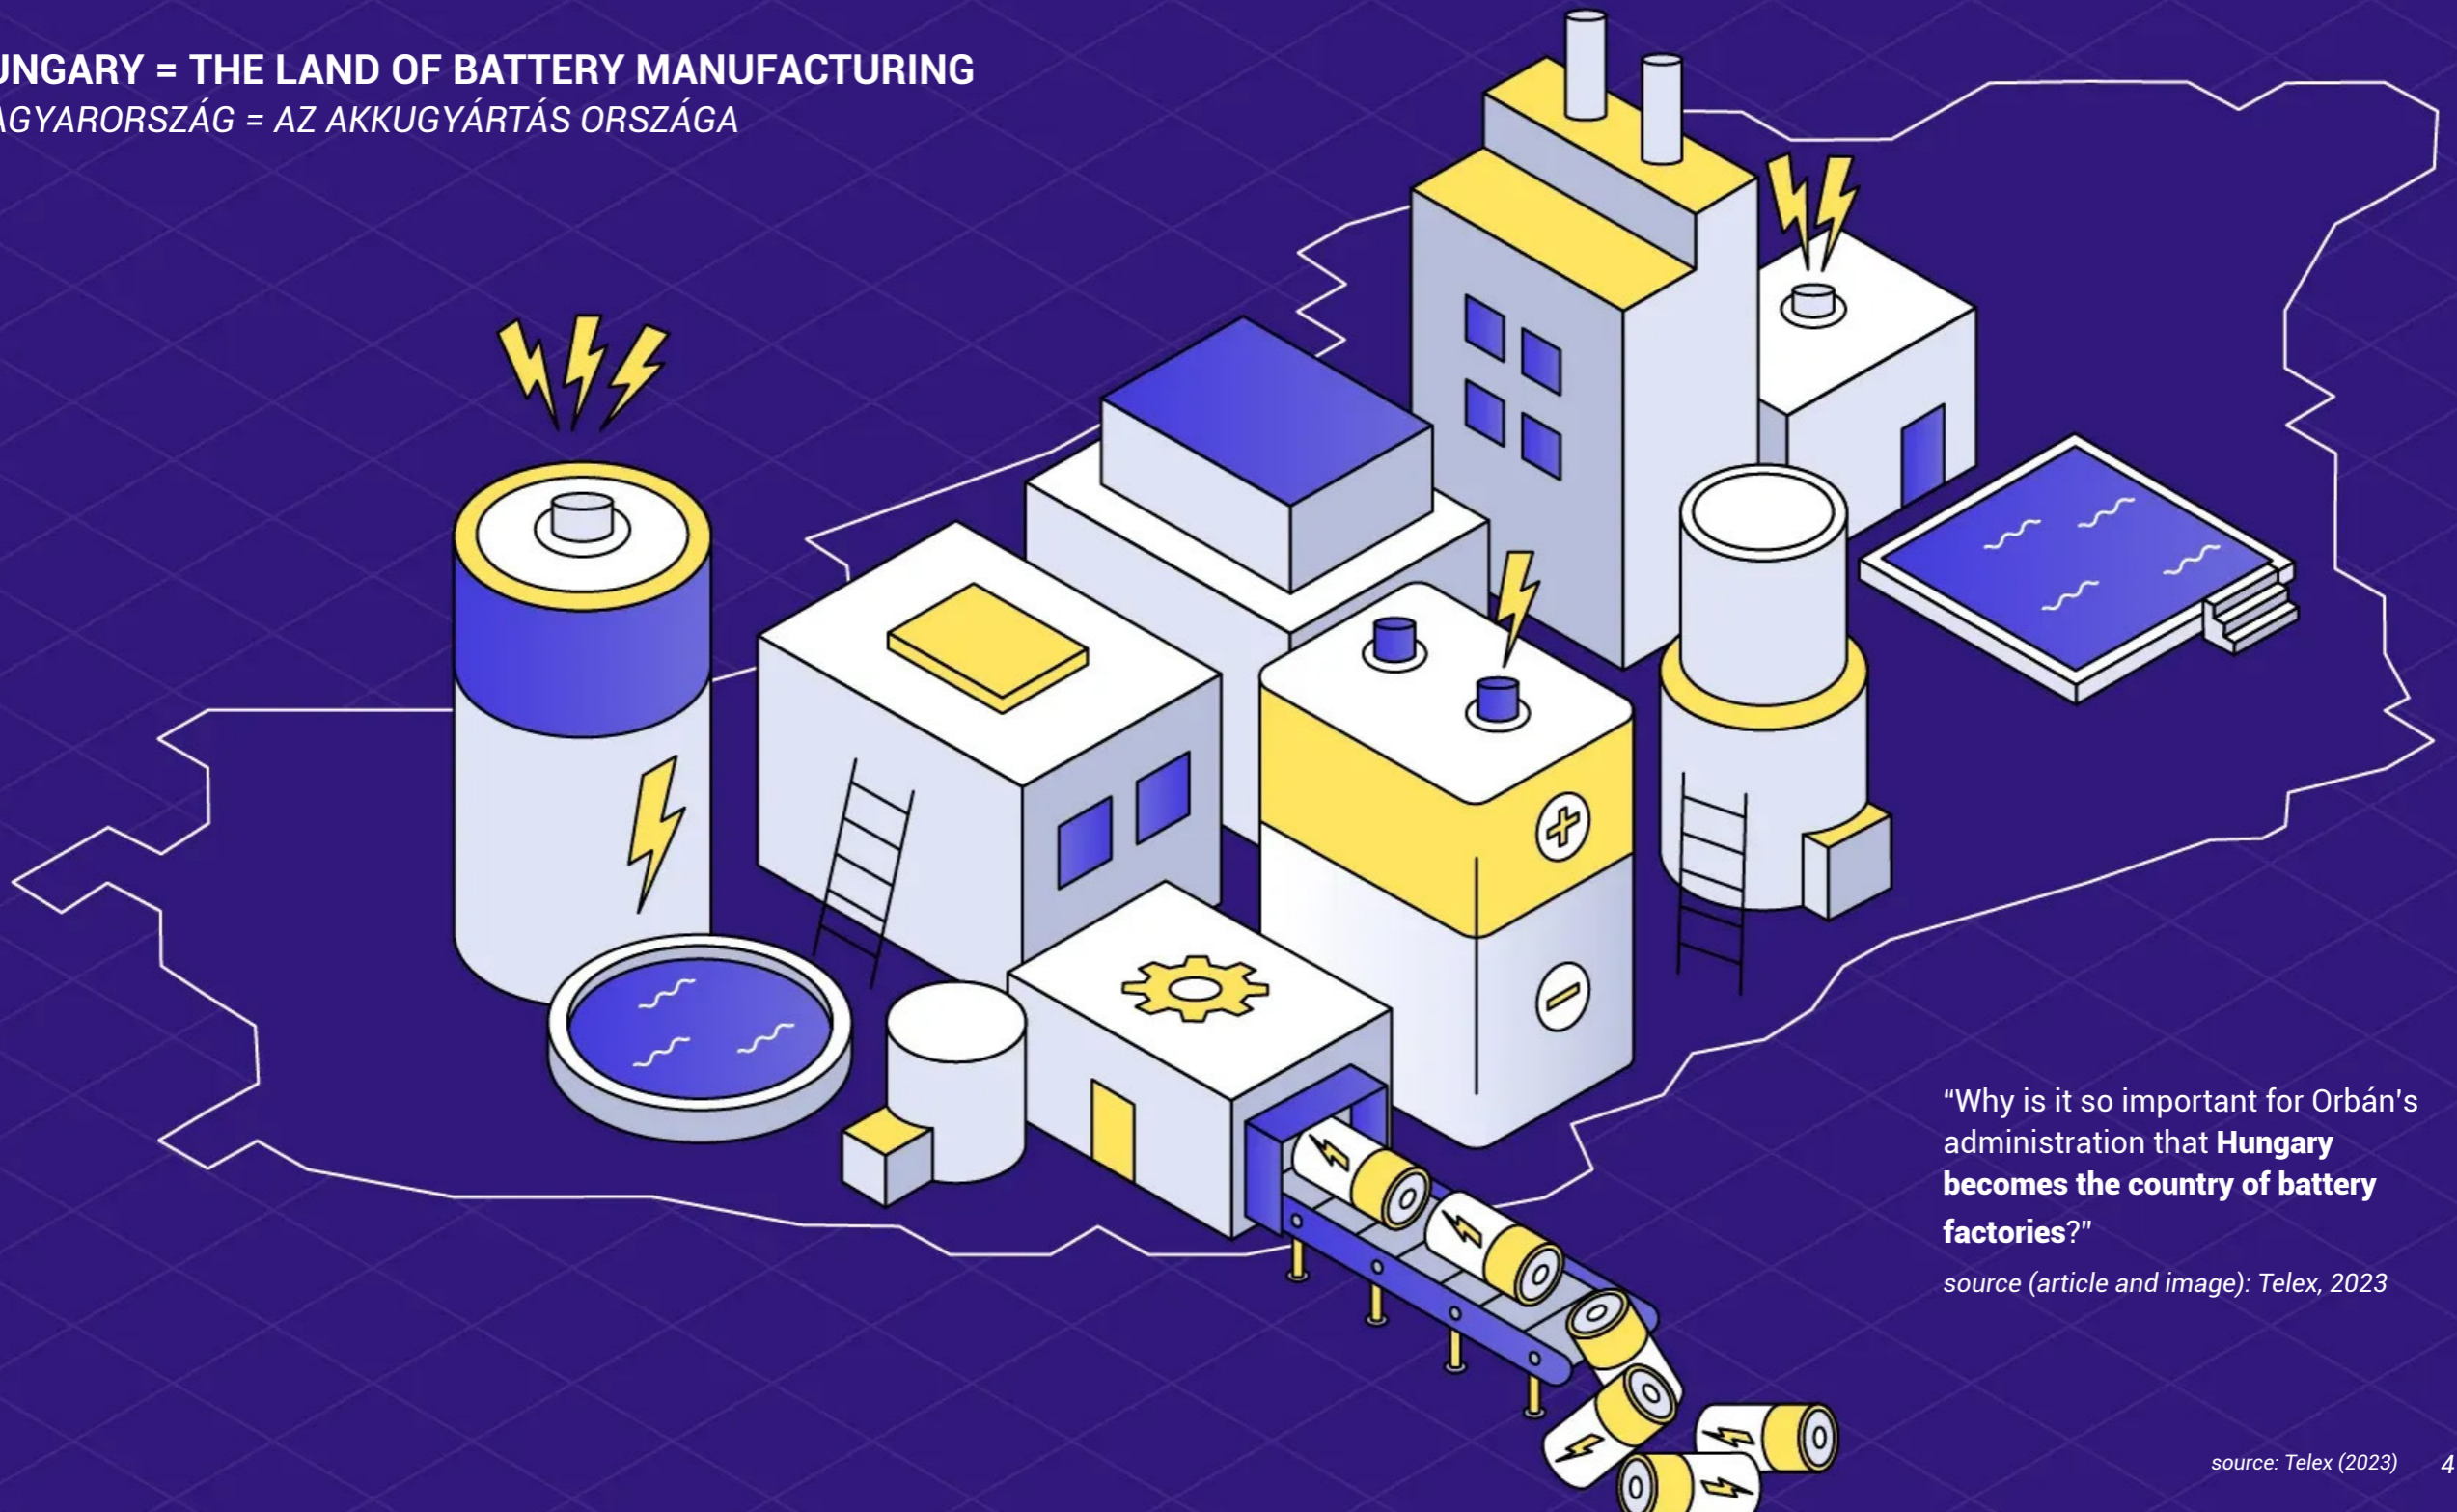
UNGARY = THE LAND OF BATTERY MANUFACTURING
AGYARORSZÁG = AZ AKKUGYÁRTÁS ORSZÁGA

“Why is it so important for Orbán's administration that **Hungary becomes the country of battery factories**?”

*source (article and image): Telex, 2023*

*source: Telex (2023)*

4